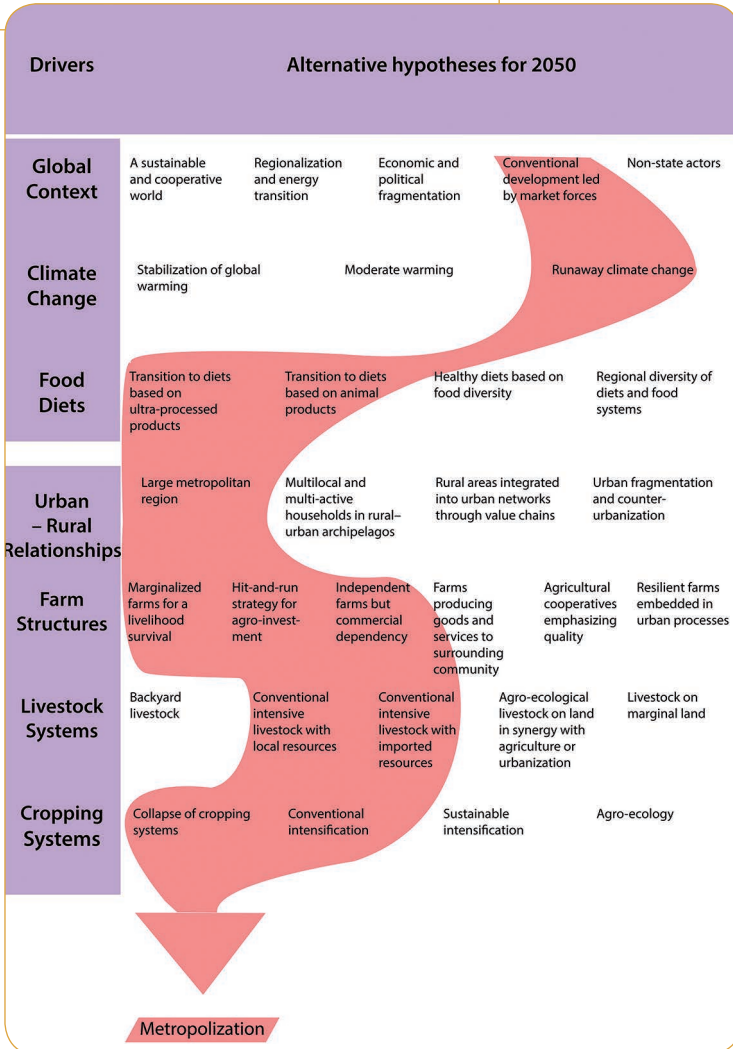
| Drivers | Alternative hypotheses for 2050 | | | | | |
|---|---|---|---|---|---|---|
| Global Context | A sustainable and cooperative world | Regionalization and energy transition | Economic and political fragmentation | Conventional development led by market forces | Non-state actors | |
| Climate Change | Stabilization of global warming | Moderate warming | Runaway climate change | | | |
| Food Diets | Transition to diets based on ultra-processed products | Transition to diets based on animal products | Healthy diets based on food diversity | Regional diversity of diets and food systems | | |
| Urban – Rural Relationships | Large metropolitan region | Multilocal and multi-active households in rural–urban archipelagos | Rural areas integrated into urban networks through value chains | Urban fragmentation and counter-urbanization | | |
| Farm Structures | Marginalized farms for a livelihood survival | Hit-and-run strategy for agro-investment | Independent farms but commercial dependency | Farms producing goods and services to surrounding community | Agricultural cooperatives emphasizing quality | Resilient farms embedded in urban processes |
| Livestock Systems | Backyard livestock | Conventional intensive livestock with local resources | Conventional intensive livestock with imported resources | Agro-ecological livestock on land in synergy with agriculture or urbanization | Livestock on marginal land | |
| Cropping Systems | Collapse of cropping systems | Conventional intensification | Sustainable intensification | Agro-ecology | | |

Metropolization